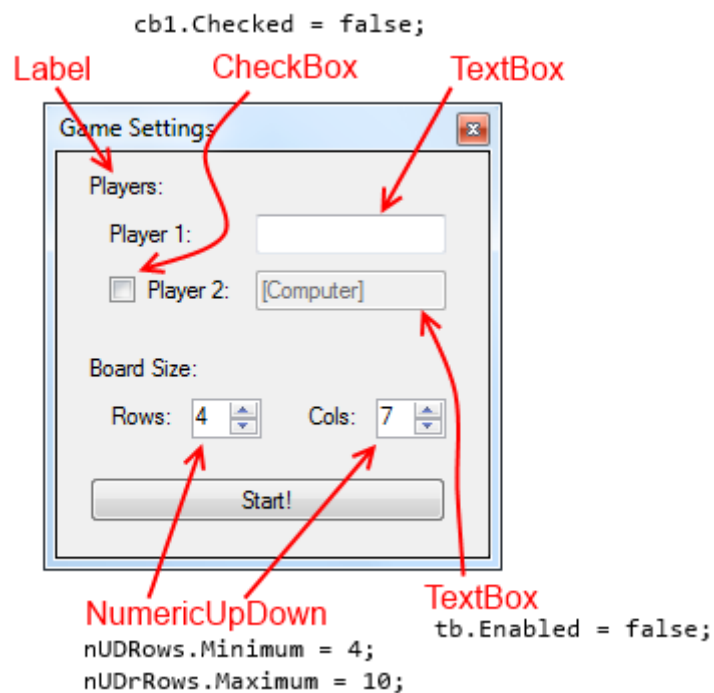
cb1.Checked = false;

Label

CheckBox

TextBox

Game Settings

Players:

Player 1:

Player 2:

[Computer]

Board Size:

Rows: 4

Cols: 7

Start!

NumericUpDown

TextBox

tb.Enabled = false;

nUDRows.Minimum = 4;
nUDrRows.Maximum = 10;